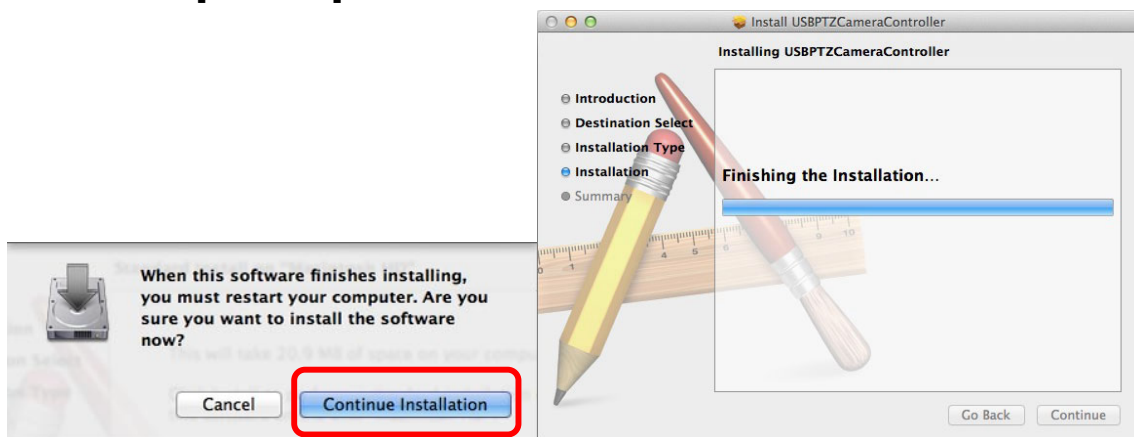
When this software finishes installing, you must restart your computer. Are you sure you want to install the software now?

This will take 20.9 MB of space on your compu

Cancel

Continue Installation

Install USBPTZCameraController

Installing USBPTZCameraController

Introduction

Destination Select

Installation Type

Installation

Summary

Finishing the Installation…

Go Back

Continue